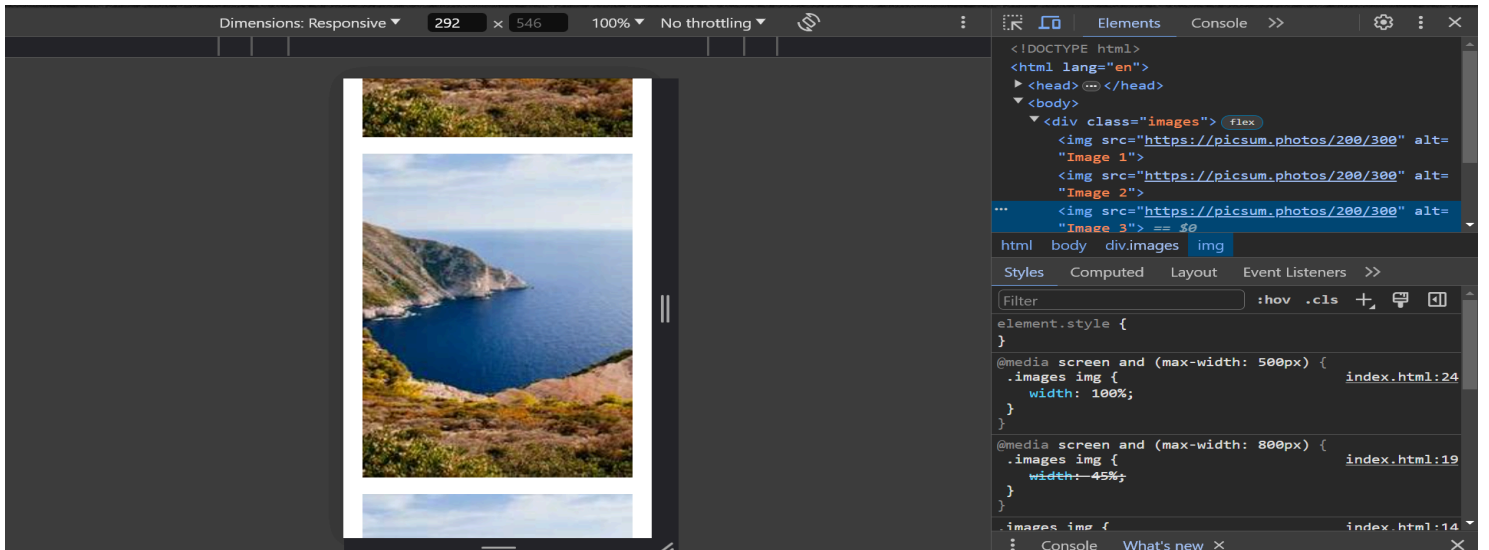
Dimensions: Responsive ▾ 292 × 546 100% ▾ No throttling ▾

Elements Console >>

<!DOCTYPE html>
<html lang="en">
▶ <head> ⋯ </head>
▼ <body>
▼ <div class="images"> flex
<img src="https://picsum.photos/200/300" alt="Image 1">
<img src="https://picsum.photos/200/300" alt="Image 2">
⋯ <img src="https://picsum.photos/200/300" alt="Image 3"> == $0

html body div.images img

Styles Computed Layout Event Listeners >>

Filter :hov .cls

element.style {
}
@media screen and (max-width: 500px) {
.images img { index.html:24
width: 100%;
}
}
@media screen and (max-width: 800px) {
.images img { index.html:19
width: 45%;
}
}
.images img { index.html:14

Console What's new ×